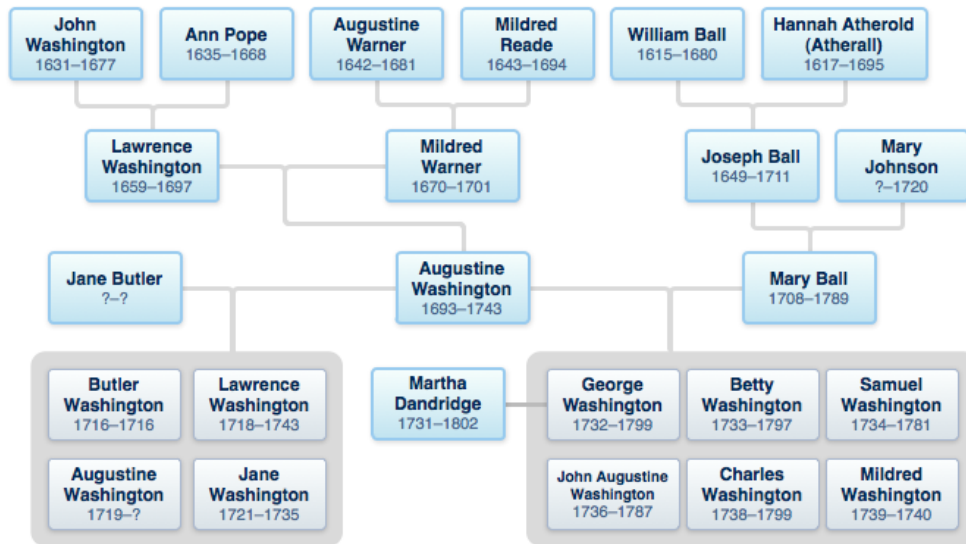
John Washington
1631–1677

Ann Pope
1635–1668

Augustine Warner
1642–1681

Mildred Reade
1643–1694

William Ball
1615–1680

Hannah Atherold (Atherall)
1617–1695

Lawrence Washington
1659–1697

Mildred Warner
1670–1701

Joseph Ball
1649–1711

Mary Johnson
?–1720

Jane Butler
?–?

Augustine Washington
1693–1743

Mary Ball
1708–1789

Butler Washington
1716–1716

Lawrence Washington
1718–1743

Augustine Washington
1719–?

Jane Washington
1721–1735

Martha Dandridge
1731–1802

George Washington
1732–1799

Betty Washington
1733–1797

Samuel Washington
1734–1781

John Augustine Washington
1736–1787

Charles Washington
1738–1799

Mildred Washington
1739–1740